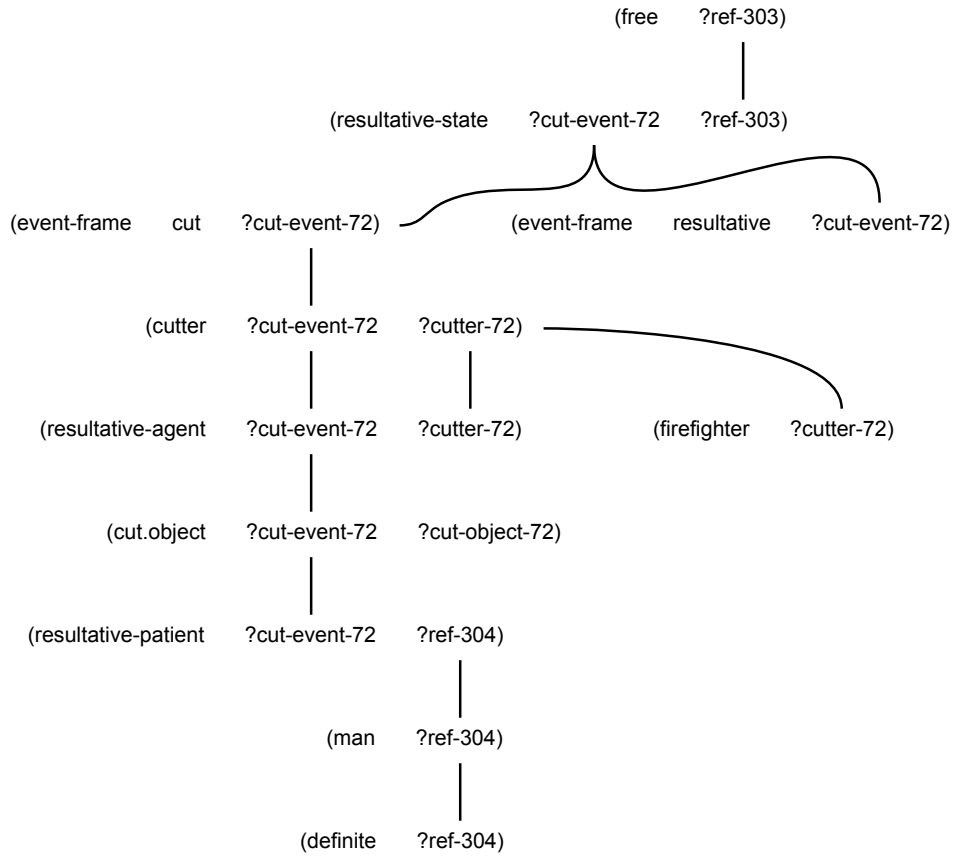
(free ?ref-303)

(resultative-state ?cut-event-72 ?ref-303)

(event-frame cut ?cut-event-72)

(event-frame resultative ?cut-event-72)

(cutter ?cut-event-72 ?cutter-72)

(resultative-agent ?cut-event-72 ?cutter-72)

(firefighter ?cutter-72)

(cut.object ?cut-event-72 ?cut-object-72)

(resultative-patient ?cut-event-72 ?ref-304)

(man ?ref-304)

(definite ?ref-304)